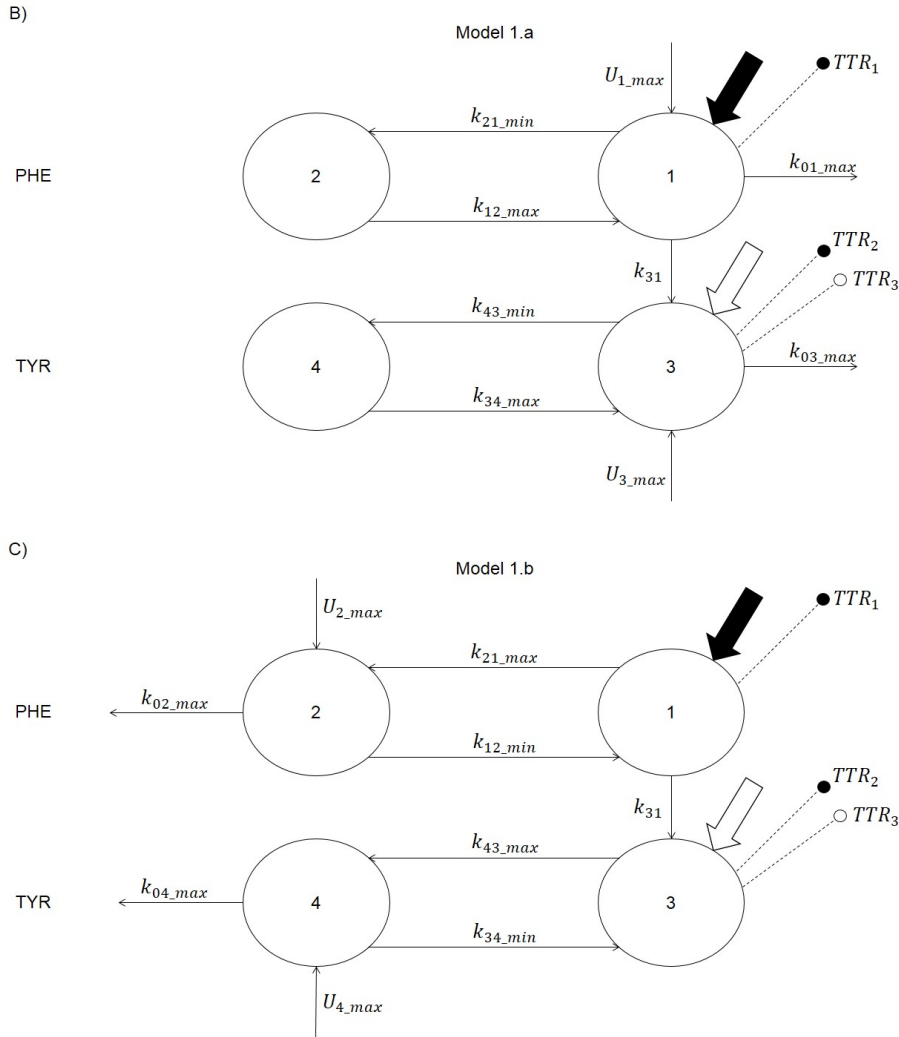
B)

Model 1.a

$U_{1\_max}$

$TTR_1$

$k_{21\_min}$

PHE

2

1

$k_{01\_max}$

$k_{12\_max}$

$k_{31}$

$TTR_2$

$TTR_3$

$k_{43\_min}$

TYR

4

3

$k_{03\_max}$

$k_{34\_max}$

$U_{3\_max}$

C)

Model 1.b

$U_{2\_max}$

$TTR_1$

$k_{21\_max}$

$k_{02\_max}$

PHE

2

1

$k_{12\_min}$

$k_{31}$

$TTR_2$

$TTR_3$

$k_{43\_max}$

$k_{04\_max}$

TYR

4

3

$k_{34\_min}$

$U_{4\_max}$